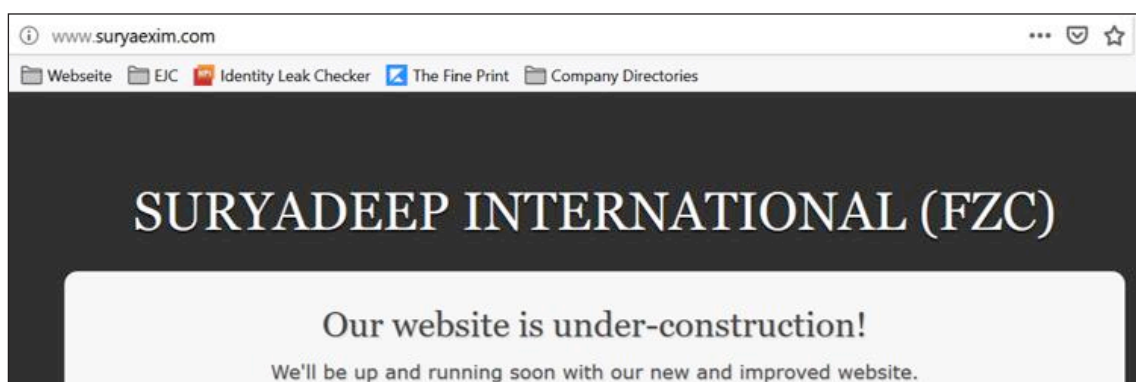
www.suryaexim.com

Webseite EJC Identity Leak Checker The Fine Print Company Directories

SURYADEEP INTERNATIONAL (FZC)

Our website is under-construction!

We'll be up and running soon with our new and improved website.